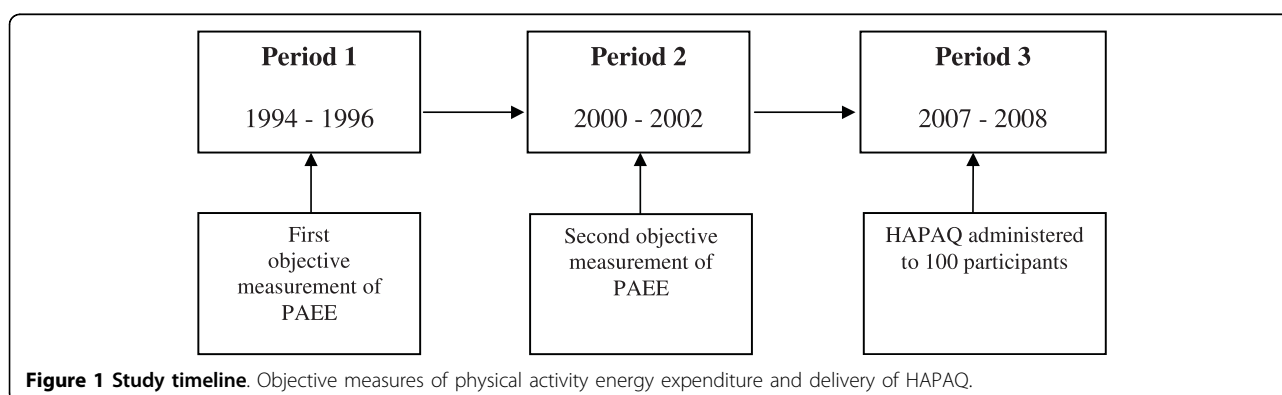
Period 1

1994 - 1996

Period 2

2000 - 2002

Period 3

2007 - 2008

First objective measurement of PAEE

Second objective measurement of PAEE

HAPAQ administered to 100 participants

**Figure 1 Study timeline**. Objective measures of physical activity energy expenditure and delivery of HAPAQ.